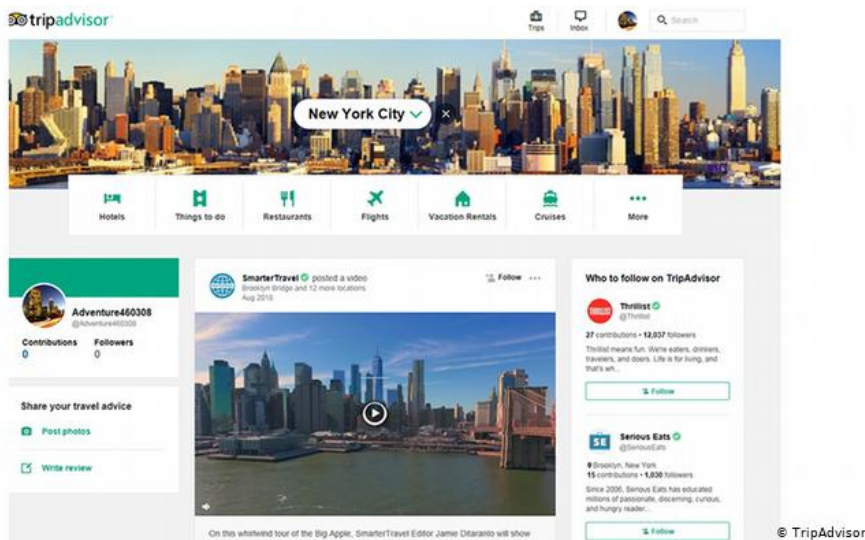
tripadvisor

Trips
Inbox
Search

New York City

Hotels
Things to do
Restaurants
Flights
Vacation Rentals
Cruises
More

Adventure460308
@Adventure460308
Contributions
0
Followers
0

Share your travel advice
Post photos
Write review

SmarterTravel posted a video
Brooklyn Bridge and 12 more locations
Aug 2018
Follow

On this whirlwind tour of the Big Apple, SmarterTravel Editor Jamie Ditaranto will show

Who to follow on TripAdvisor

Thrillist
@Thrillist
27 contributions • 12,037 followers
Thrillist means fun. We're eaters, drinkers, travelers, and doers. Life is for living, and that's wh...
Follow

Serious Eats
@SeriousEats
Brooklyn, New York
15 contributions • 1,030 followers
Since 2006, Serious Eats has educated millions of passionate, discerning, curious, and hungry reader...
Follow

© TripAdvisor